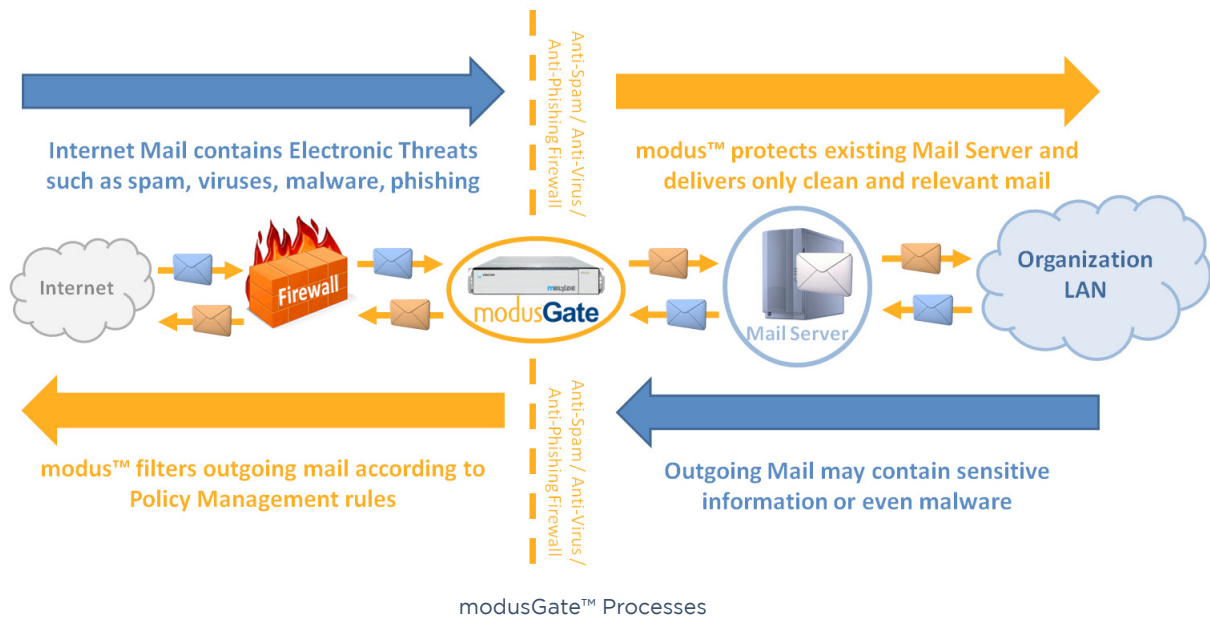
Anti-Spam / Anti-Virus / Anti-Phishing Firewall

Internet Mail contains Electronic Threats such as spam, viruses, malware, phishing

modus™ protects existing Mail Server and delivers only clean and relevant mail

Internet

Firewall

modusGate

Mail Server

Organization LAN

Anti-Spam / Anti-Virus / Anti-Phishing Firewall

modus™ filters outgoing mail according to Policy Management rules

Outgoing Mail may contain sensitive information or even malware

modusGate™ Processes